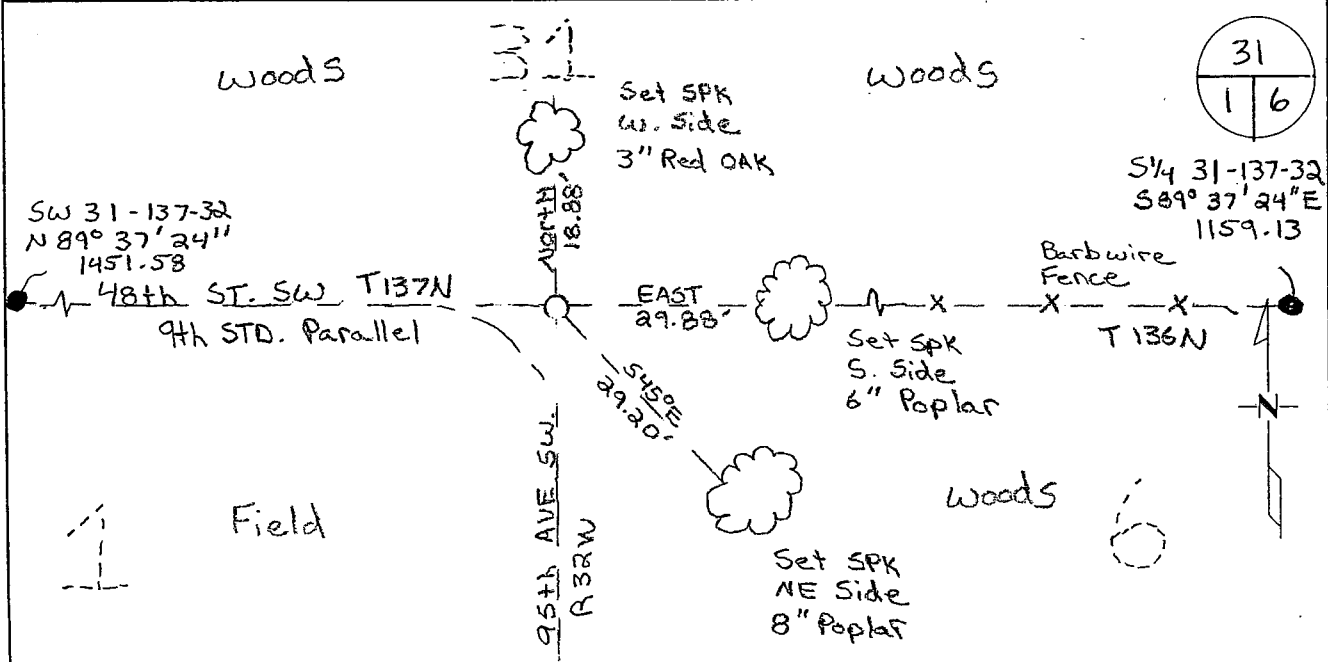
31

Woods

Set SPK
W. Side
3" Red OAK

North
18.88'

Woods

| 31 | |
|---|---|
| 1 | 6 |

S1/4 31-137-32
S89° 37' 24"E
1159.13

SW 31-137-32
N 89° 37' 24"
1451.58

48th ST. SW T137N
9th STD. Parallel

EAST
29.88'

Barbwire
Fence

Set SPK
S. Side
6" Poplar

T 136N

N

S45°E
29.20'

95th AVE SW.
R32W

1

Field

Woods

6

Set SPK
NE Side
8" Poplar